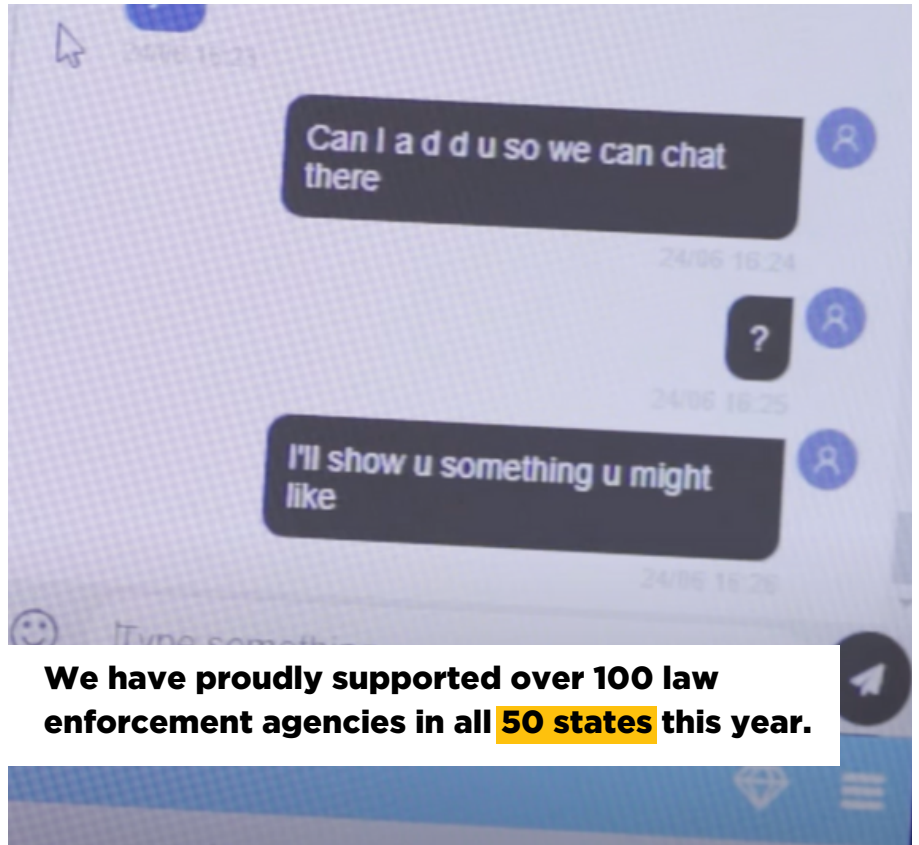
24/06 16:23

Can I a d d u so we can chat there

24/06 16:24

?

24/06 16:25

I'll show u something u might like

24/06 16:26

Type somethin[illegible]

We have proudly supported over 100 law enforcement agencies in all 50 states this year.